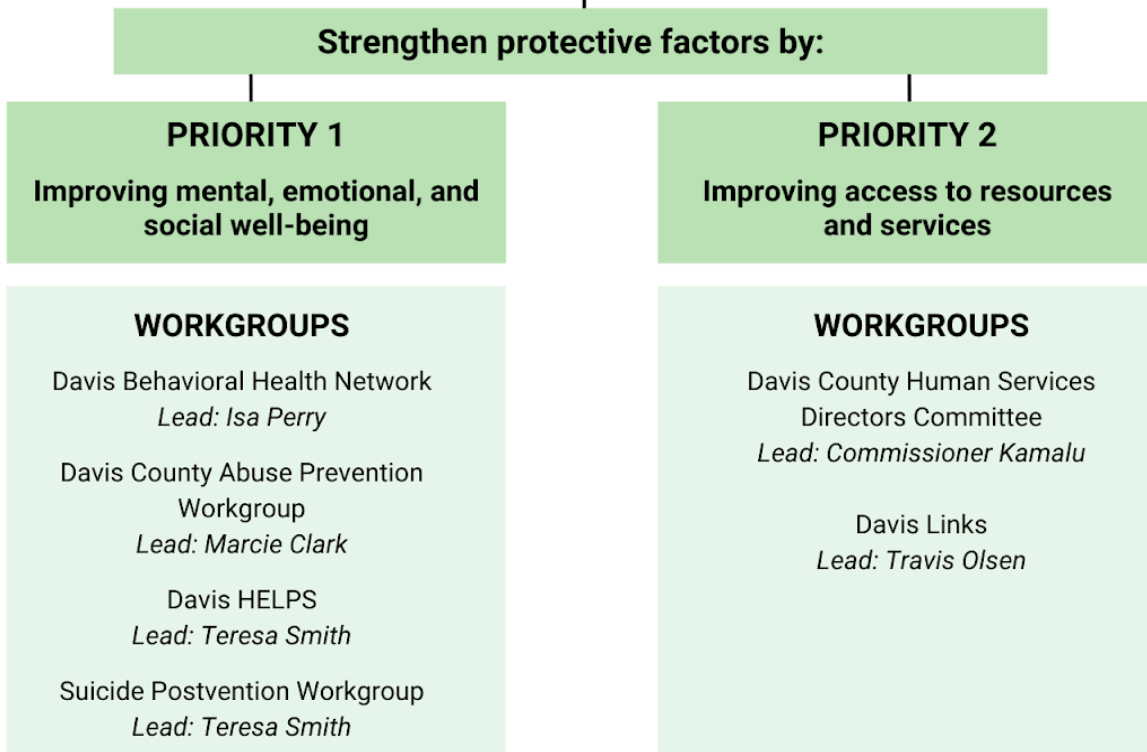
Strengthen protective factors by:

PRIORITY 1

Improving mental, emotional, and social well-being

WORKGROUPS

Davis Behavioral Health Network
*Lead: Isa Perry*

Davis County Abuse Prevention Workgroup
*Lead: Marcie Clark*

Davis HELPS
*Lead: Teresa Smith*

Suicide Postvention Workgroup
*Lead: Teresa Smith*

PRIORITY 2

Improving access to resources and services

WORKGROUPS

Davis County Human Services Directors Committee
*Lead: Commissioner Kamalu*

Davis Links
*Lead: Travis Olsen*